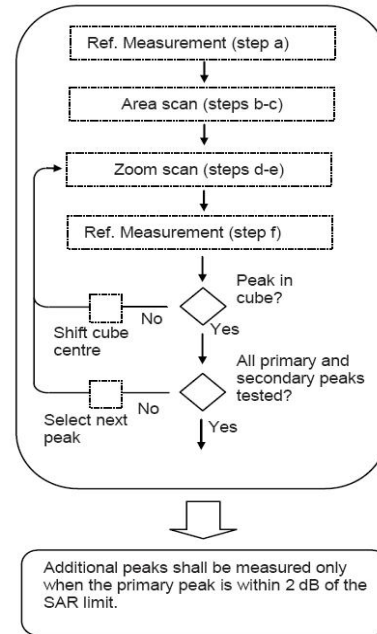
Ref. Measurement (step a)

Area scan (steps b-c)

Zoom scan (steps d-e)

Ref. Measurement (step f)

Peak in cube?

No

Shift cube centre

Yes

All primary and secondary peaks tested?

No

Select next peak

Yes

Additional peaks shall be measured only when the primary peak is within 2 dB of the SAR limit.